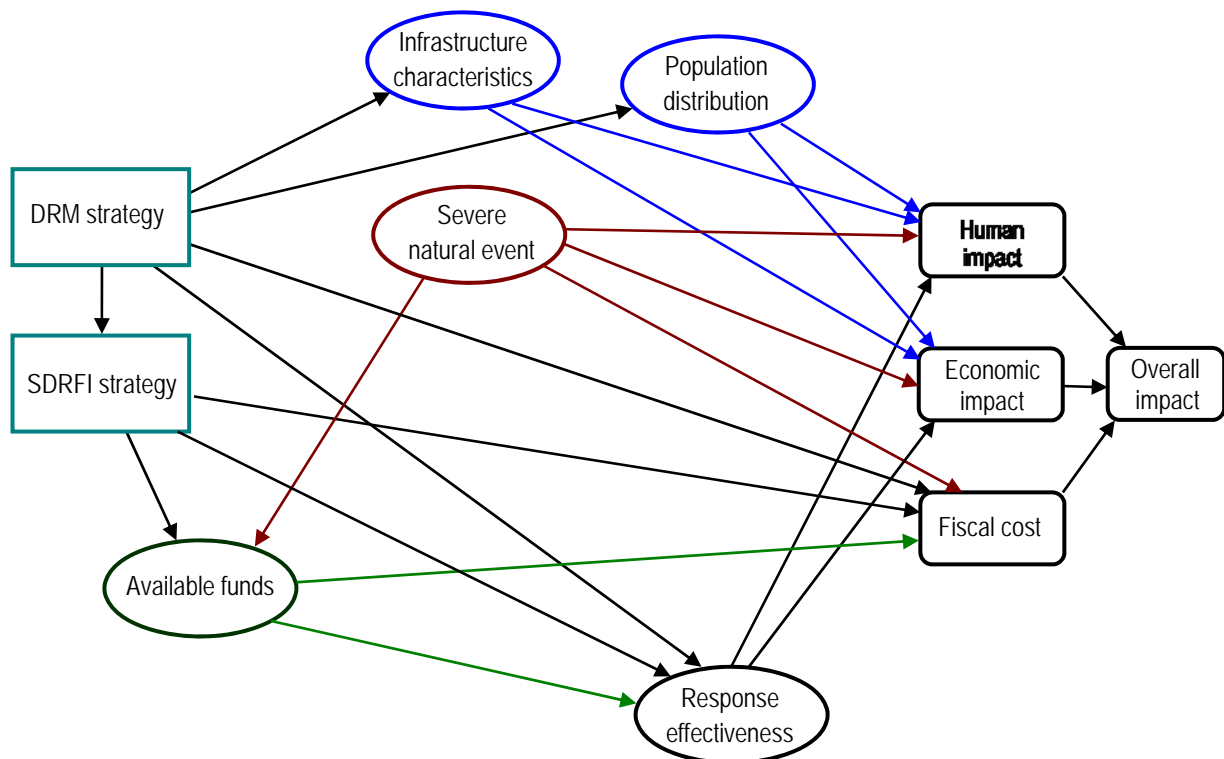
Infrastructure characteristics

Population distribution

DRM strategy

Severe natural event

Human impact

SDRFI strategy

Economic impact

Overall impact

Fiscal cost

Available funds

Response effectiveness